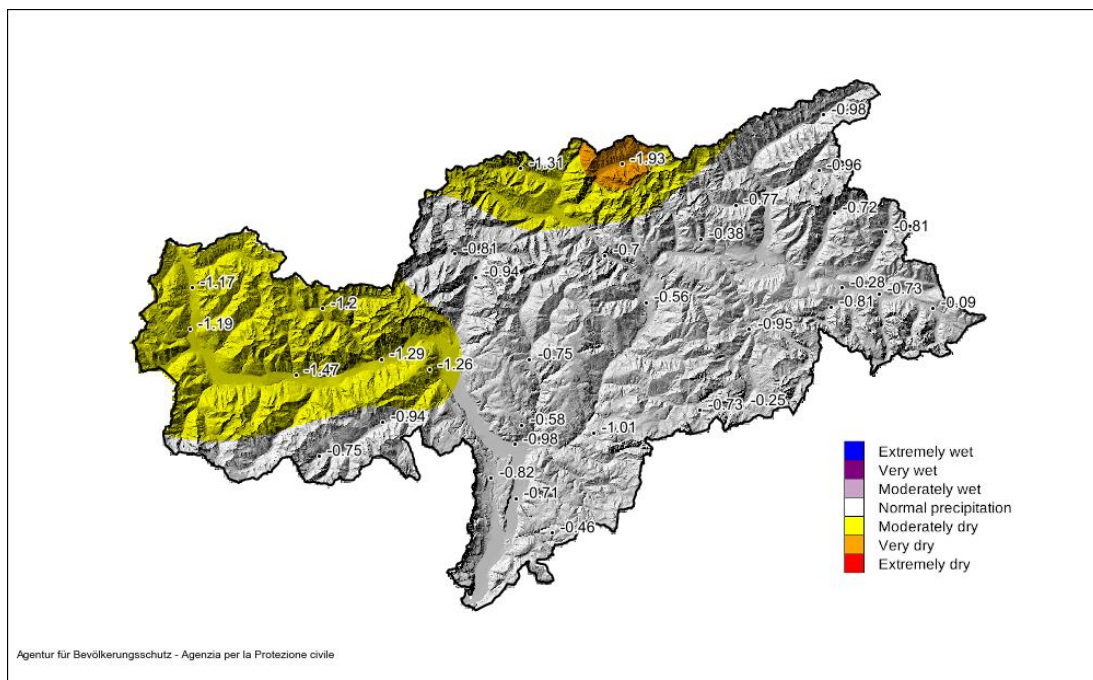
-0.98
-1.31
-1.93
-0.96
-0.77
-0.72
-0.38
-0.81
-0.81
-0.7
-0.94
-1.17
-1.2
-0.56
-0.28
-0.73
-0.81
-0.09
-1.19
-0.95
-1.29
-1.26
-0.75
-1.47
-0.94
-0.58
-0.73
-0.25
-0.98
-1.01
-0.75
-0.82
-0.71
-0.46

Extremely wet
Very wet
Moderately wet
Normal precipitation
Moderately dry
Very dry
Extremely dry

Agentur für Bevölkerungsschutz - Agenzia per la Protezione civile